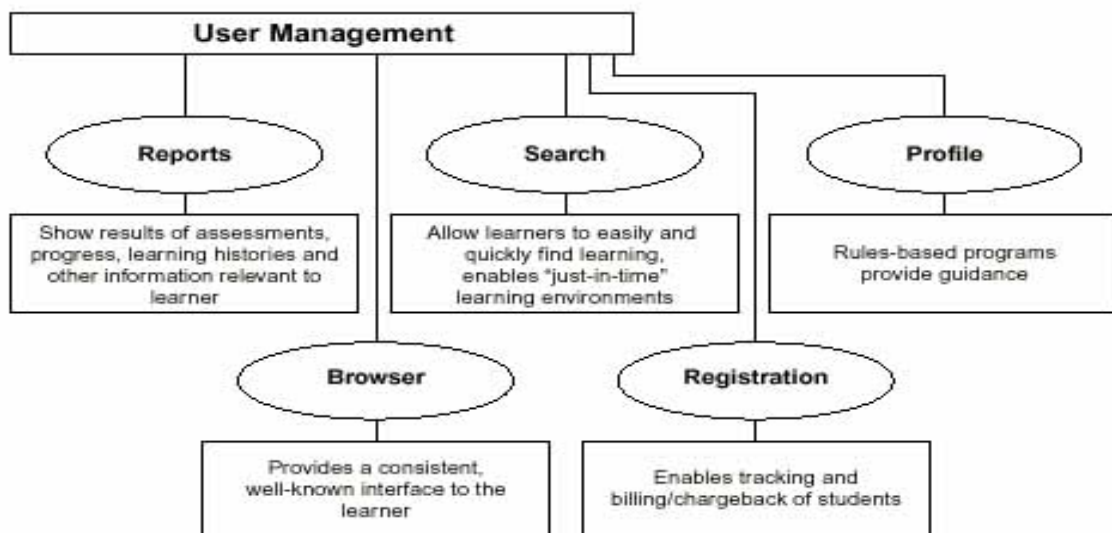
User Management

Reports

Show results of assessments, progress, learning histories and other information relevant to learner

Search

Allow learners to easily and quickly find learning, enables "just-in-time" learning environments

Profile

Rules-based programs provide guidance

Browser

Provides a consistent, well-known interface to the learner

Registration

Enables tracking and billing/chargeback of students